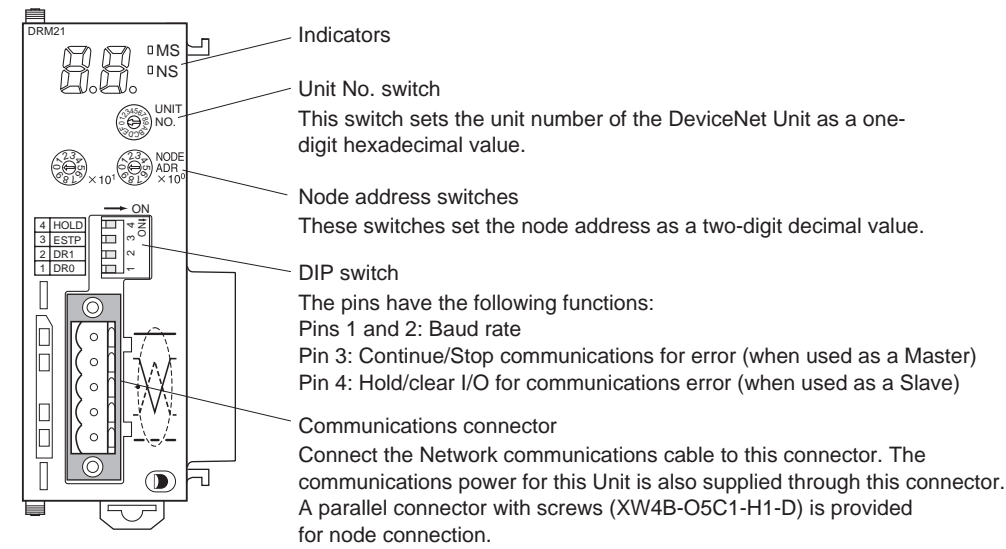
DRM21

MS
NS

UNIT
NO.

$\times 10^1$

NODE
ADR
$\times 10^0$

ON

4 HOLD
3 ESTP
2 DR1
1 DR0

4
3
2
1
ON

Indicators

Unit No. switch

This switch sets the unit number of the DeviceNet Unit as a one-digit hexadecimal value.

Node address switches

These switches set the node address as a two-digit decimal value.

DIP switch

The pins have the following functions:
Pins 1 and 2: Baud rate
Pin 3: Continue/Stop communications for error (when used as a Master)
Pin 4: Hold/clear I/O for communications error (when used as a Slave)

Communications connector

Connect the Network communications cable to this connector. The communications power for this Unit is also supplied through this connector. A parallel connector with screws (XW4B-O5C1-H1-D) is provided for node connection.